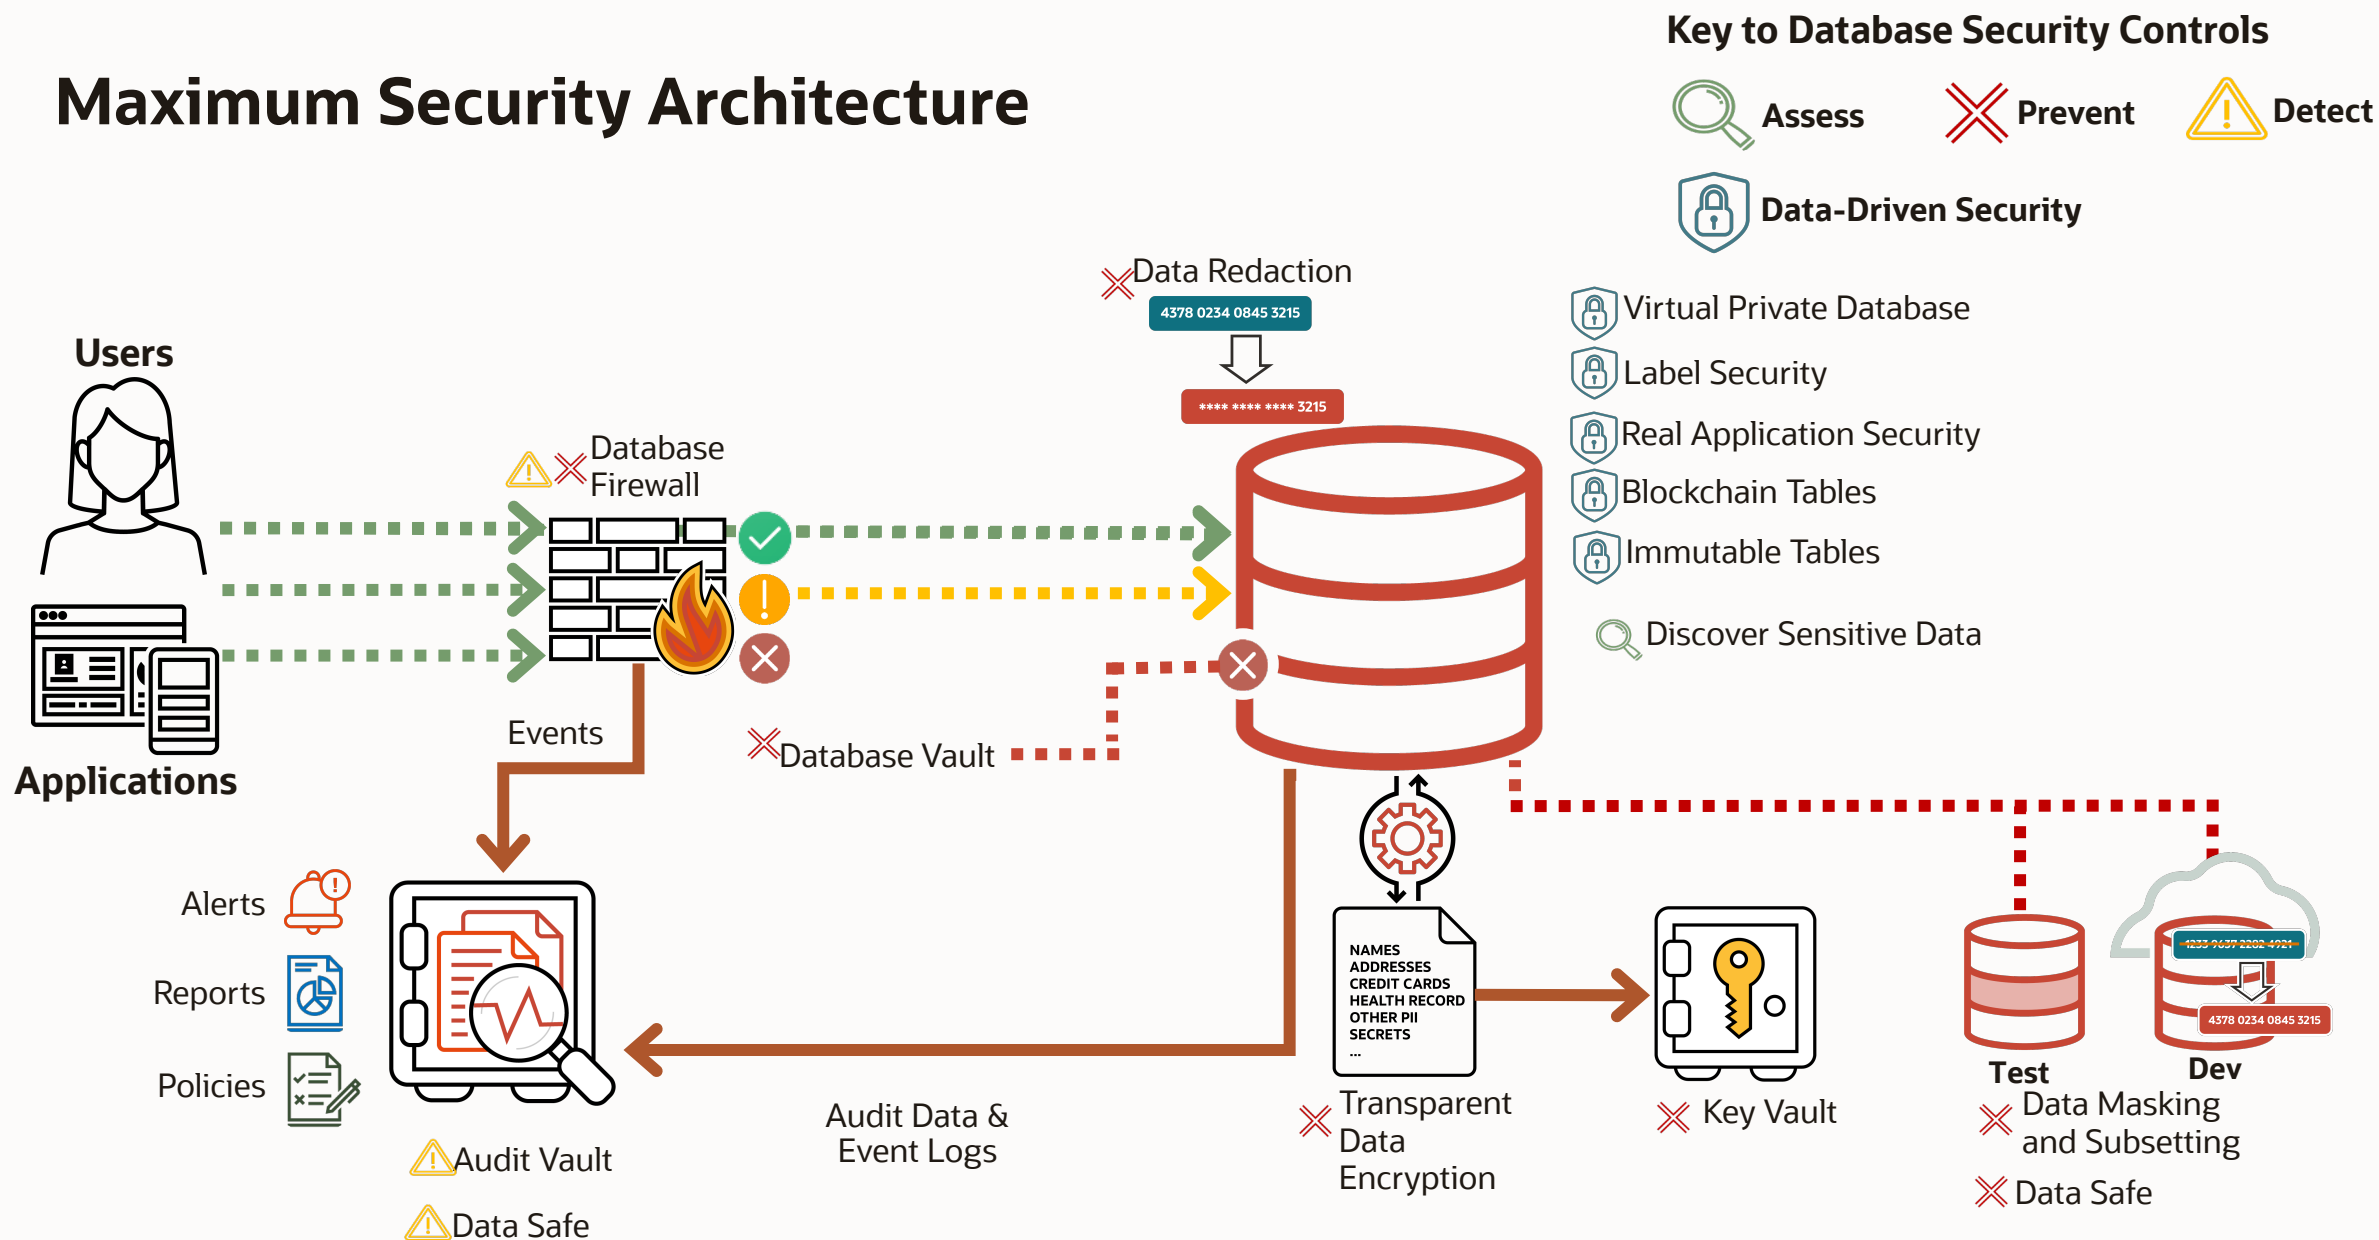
Maximum Security Architecture

Key to Database Security Controls

Assess Prevent Detect

Data-Driven Security

Data Redaction

4378 0234 0845 3215

**** **** **** 3215

Virtual Private Database

Label Security

Real Application Security

Blockchain Tables

Immutable Tables

Discover Sensitive Data

Users

Database Firewall

Applications

Events

Database Vault

Alerts

Reports

Policies

Audit Vault

Data Safe

Audit Data & Event Logs

NAMES
ADDRESSES
CREDIT CARDS
HEALTH RECORD
OTHER PII
SECRETS
...

Transparent Data Encryption

Key Vault

1253 9637 2282 4921

4378 0234 0845 3215

Test

Dev

Data Masking and Subsetting

Data Safe